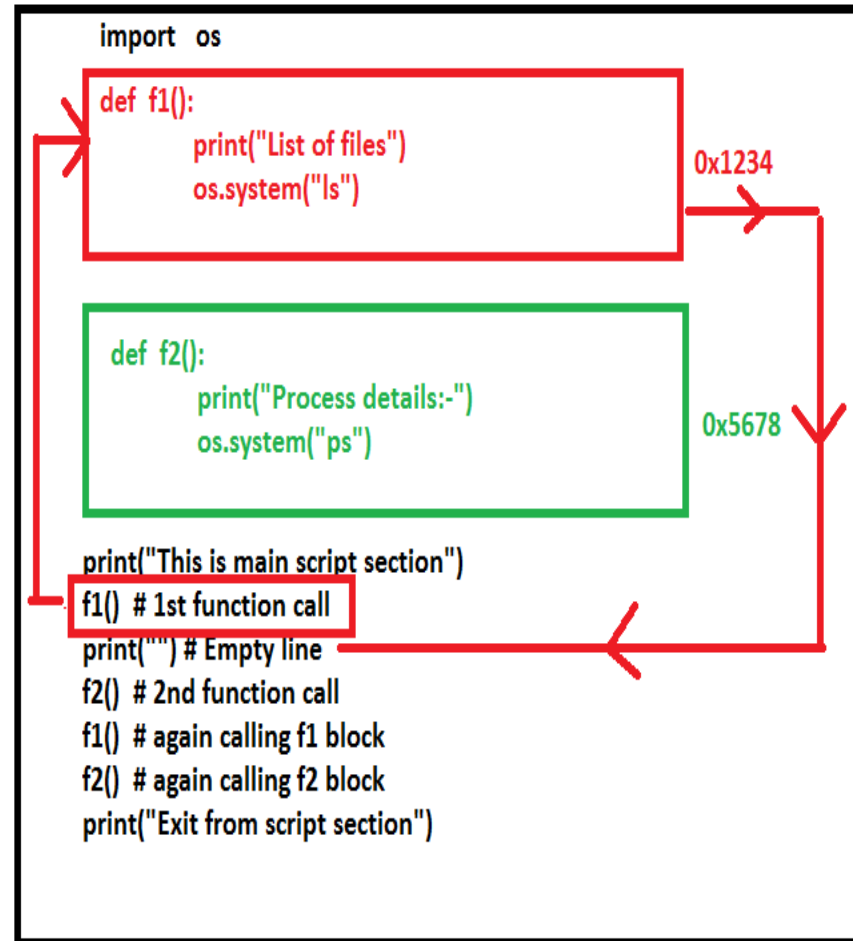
import os

def f1():
print("List of files")
os.system("ls")

0x1234

def f2():
print("Process details:-")
os.system("ps")

0x5678

print("This is main script section")
f1() # 1st function call
print("") # Empty line
f2() # 2nd function call
f1() # again calling f1 block
f2() # again calling f2 block
print("Exit from script section")